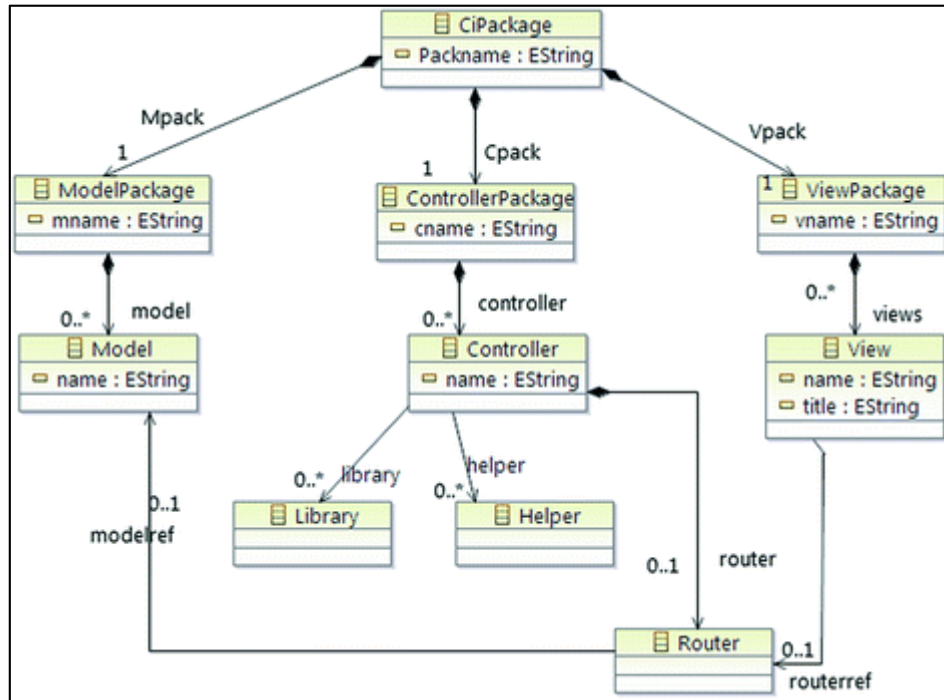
CiPackage
Packname : EString

Mpack
1
Cpack
1
Vpack
1

ModelPackage
mname : EString

ControllerPackage
cname : EString

ViewPackage
vname : EString

0..*
model
0..*
controller
0..*
views

Model
name : EString

Controller
name : EString

View
name : EString
title : EString

0..*
library
helper
0..*

Library

Helper

0..1
modelref

0..1
router

Router

0..1
routerref